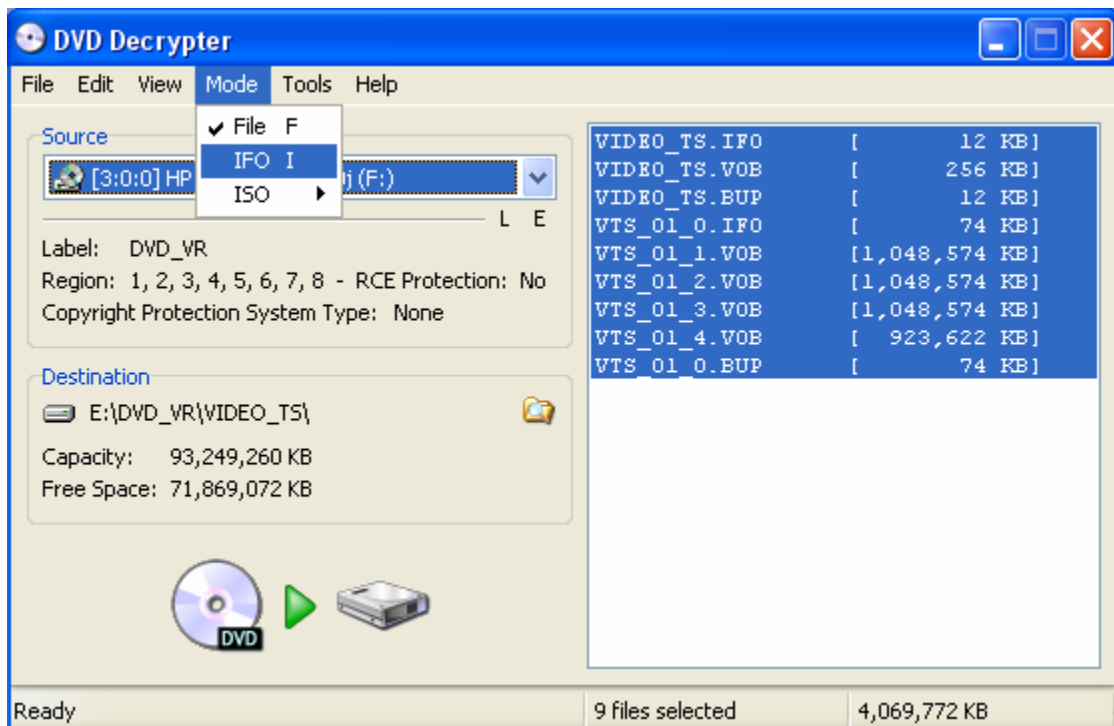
DVD Decrypter

File Edit View Mode Tools Help

✔ File F
IFO I
ISO

Source
[3:0:0] HP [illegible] j (F:)
L E

Label: DVD_VR
Region: 1, 2, 3, 4, 5, 6, 7, 8 - RCE Protection: No
Copyright Protection System Type: None

Destination
E:\DVD_VR\VIDEO_TS\

Capacity: 93,249,260 KB
Free Space: 71,869,072 KB

DVD

| | |
|---|---|
| VIDEO_TS.IFO | [ 12 KB] |
| VIDEO_TS.VOB | [ 256 KB] |
| VIDEO_TS.BUP | [ 12 KB] |
| VTS_01_0.IFO | [ 74 KB] |
| VTS_01_1.VOB | [1,048,574 KB] |
| VTS_01_2.VOB | [1,048,574 KB] |
| VTS_01_3.VOB | [1,048,574 KB] |
| VTS_01_4.VOB | [ 923,622 KB] |
| VTS_01_0.BUP | [ 74 KB] |

Ready | 9 files selected | 4,069,772 KB